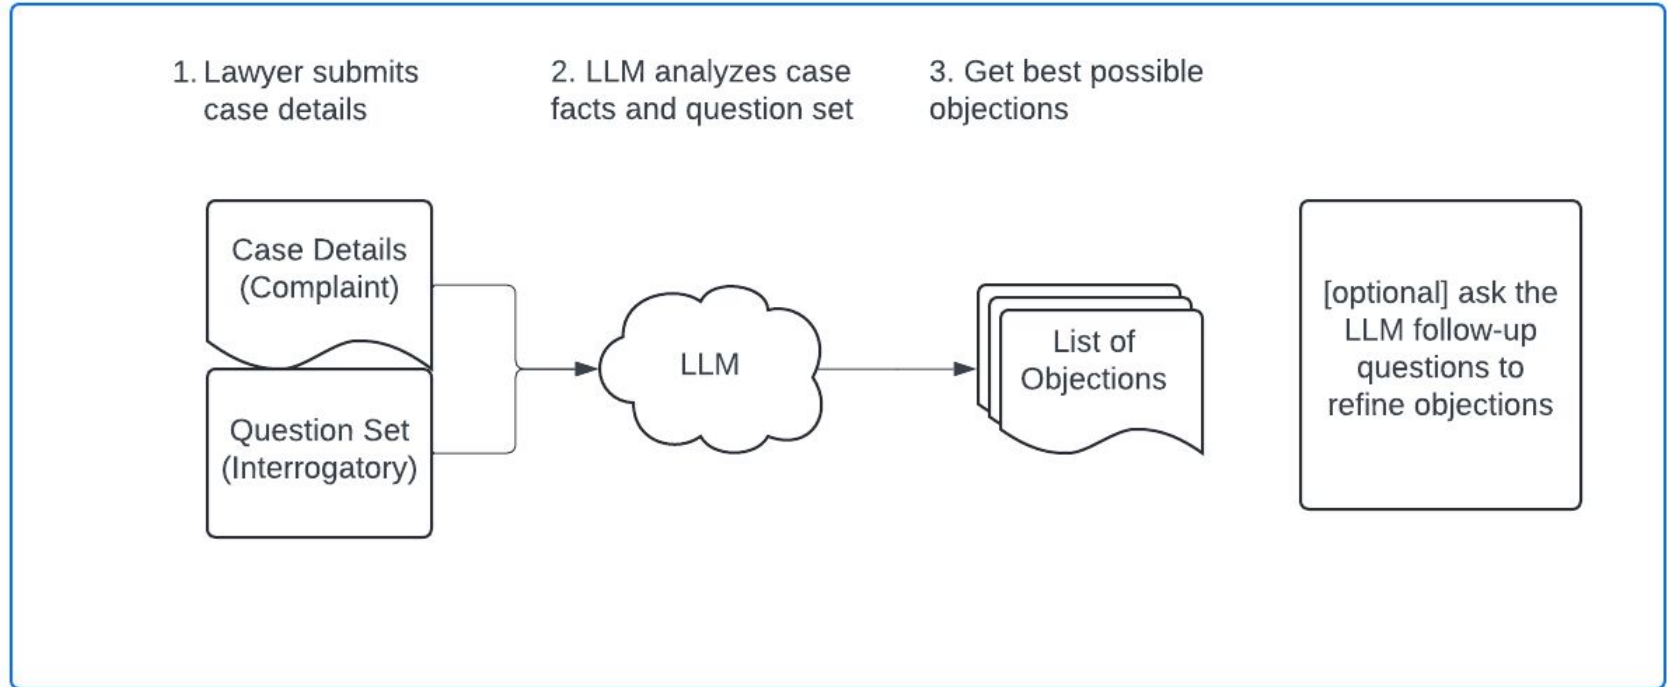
1. Lawyer submits case details

2. LLM analyzes case facts and question set

3. Get best possible objections

Case Details (Complaint)

Question Set (Interrogatory)

LLM

List of Objections

[optional] ask the LLM follow-up questions to refine objections